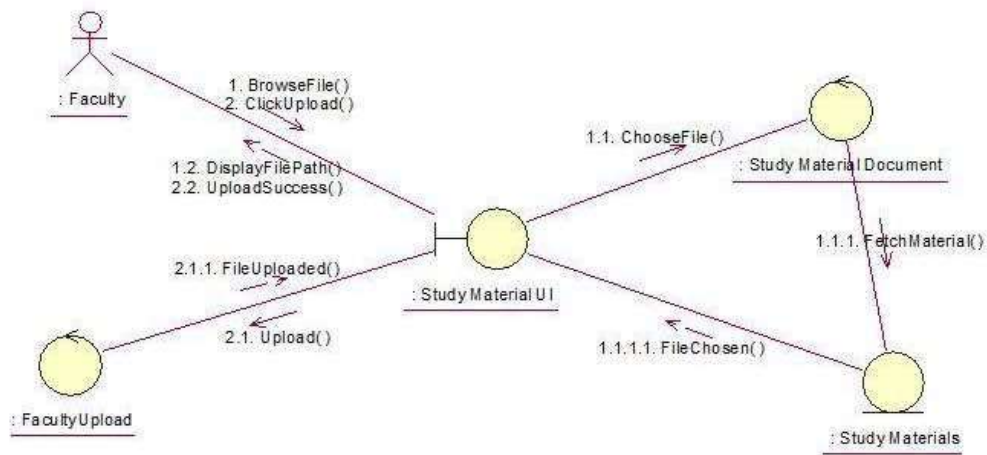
: Faculty

1. BrowseFile()
2. ClickUpload()

1.2. DisplayFilePath()
2.2. UploadSuccess()

1.1. ChooseFile()

: Study Material Document

1.1.1. FetchMaterial()

2.1.1. FileUploaded()

: Study Material UI

2.1. Upload()

1.1.1.1. FileChosen()

: FacultyUpload

: Study Materials